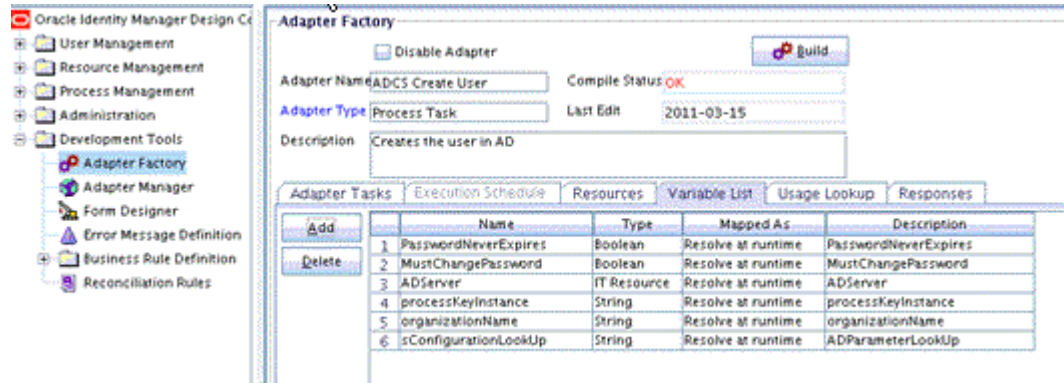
Oracle Identity Manager Design Co
User Management
Resource Management
Process Management
Administration
Development Tools
Adapter Factory
Adapter Manager
Form Designer
Error Message Definition
Business Rule Definition
Reconciliation Rules

Adapter Factory

Disable Adapter

Build

Adapter Name ADCS Create User
Compile Status OK
Adapter Type Process Task
Last Edit 2011-03-15
Description Creates the user in AD

Adapter Tasks | Execution Schedule | Resources | Variable List | Usage Lookup | Responses

Add
Delete

| | Name | Type | Mapped As | Description |
|---|---|---|---|---|
| 1 | PasswordNeverExpires | Boolean | Resolve at runtime | PasswordNeverExpires |
| 2 | MustChangePassword | Boolean | Resolve at runtime | MustChangePassword |
| 3 | ADServer | IT Resource | Resolve at runtime | ADServer |
| 4 | processKeyInstance | String | Resolve at runtime | processKeyInstance |
| 5 | organizationName | String | Resolve at runtime | organizationName |
| 6 | sConfigurationLookUp | String | Resolve at runtime | ADParameterLookUp |